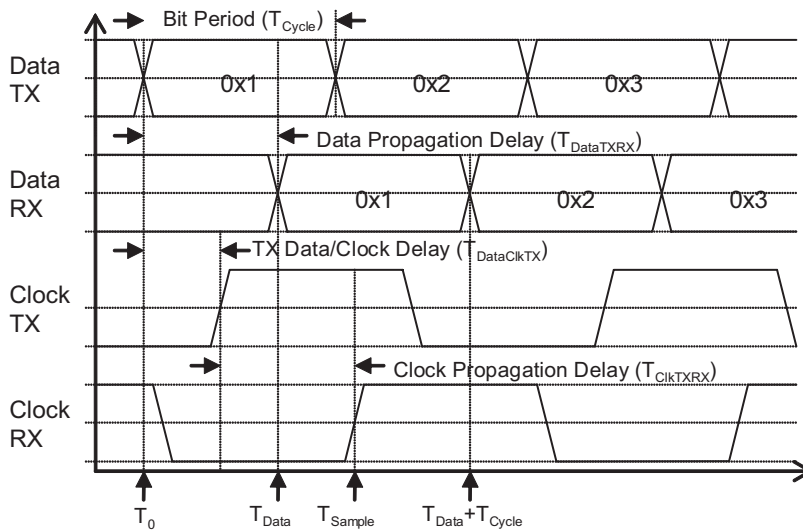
Bit Period ($T_{Cycle}$)

Data TX

0x1

0x2

0x3

Data Propagation Delay ($T_{DataTXRX}$)

Data RX

0x1

0x2

0x3

TX Data/Clock Delay ($T_{DataClkTX}$)

Clock TX

Clock Propagation Delay ($T_{ClkTXRX}$)

Clock RX

$T_0$

$T_{Data}$

$T_{Sample}$

$T_{Data}+T_{Cycle}$